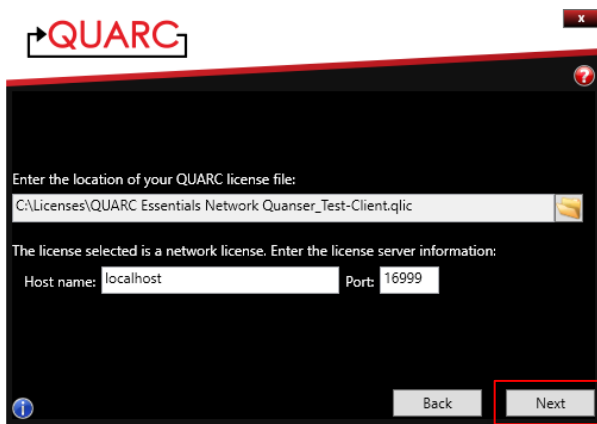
QUARC

x

Enter the location of your QUARC license file:

C:\Licenses\QUARC Essentials Network Quanser_Test-Client.qlic

The license selected is a network license. Enter the license server information:

Host name: localhost Port: 16999

Back

Next